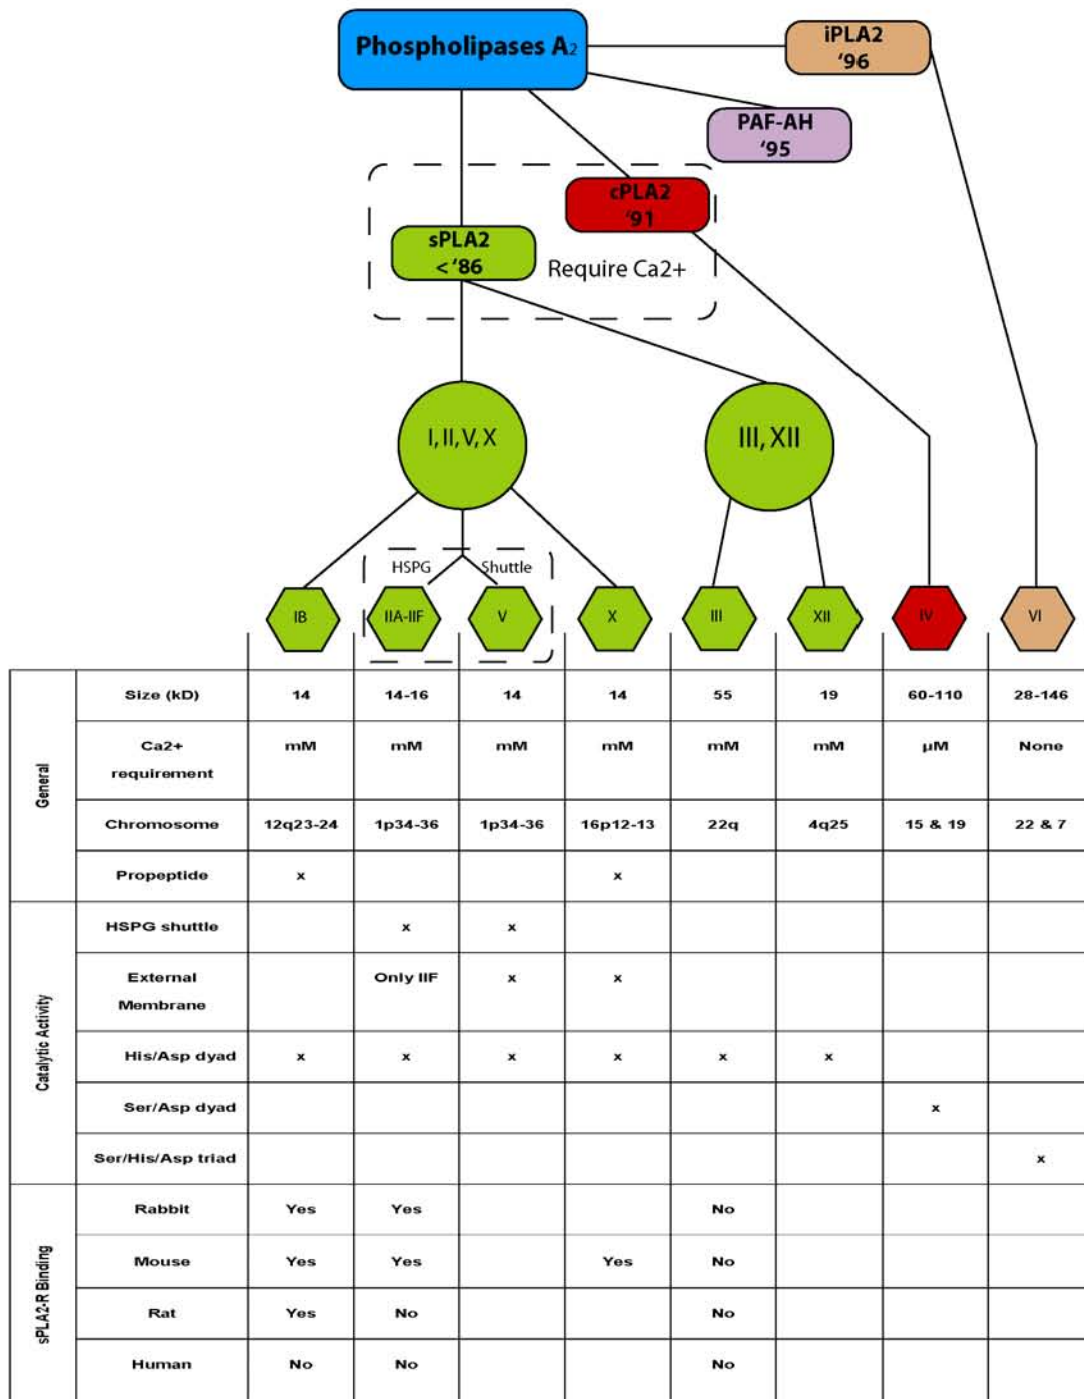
Phospholipases $A_2$

iPLA2
'96

PAF-AH
'95

cPLA2
'91

sPLA2
< '86

Require Ca2+

I, II, V, X

III, XII

HSPG

Shuttle

IB

IIA-IIF

V

X

III

XII

IV

VI

| | | IB | IIA-IIF | V | X | III | XII | IV | VI |
|---|---|---|---|---|---|---|---|---|---|
| General | Size (kD) | 14 | 14-16 | 14 | 14 | 55 | 19 | 60-110 | 28-146 |
| | Ca2+ requirement | mM | mM | mM | mM | mM | mM | µM | None |
| | Chromosome | 12q23-24 | 1p34-36 | 1p34-36 | 16p12-13 | 22q | 4q25 | 15 & 19 | 22 & 7 |
| | Propeptide | x | | | x | | | | |
| Catalytic Activity | HSPG shuttle | | x | x | | | | | |
| | External Membrane | | Only IIF | x | x | | | | |
| | His/Asp dyad | x | x | x | x | x | x | | |
| | Ser/Asp dyad | | | | | | | x | |
| | Ser/His/Asp triad | | | | | | | | x |
| sPLA2-R Binding | Rabbit | Yes | Yes | | | No | | | |
| | Mouse | Yes | Yes | | Yes | No | | | |
| | Rat | Yes | No | | | No | | | |
| | Human | No | No | | | No | | | |